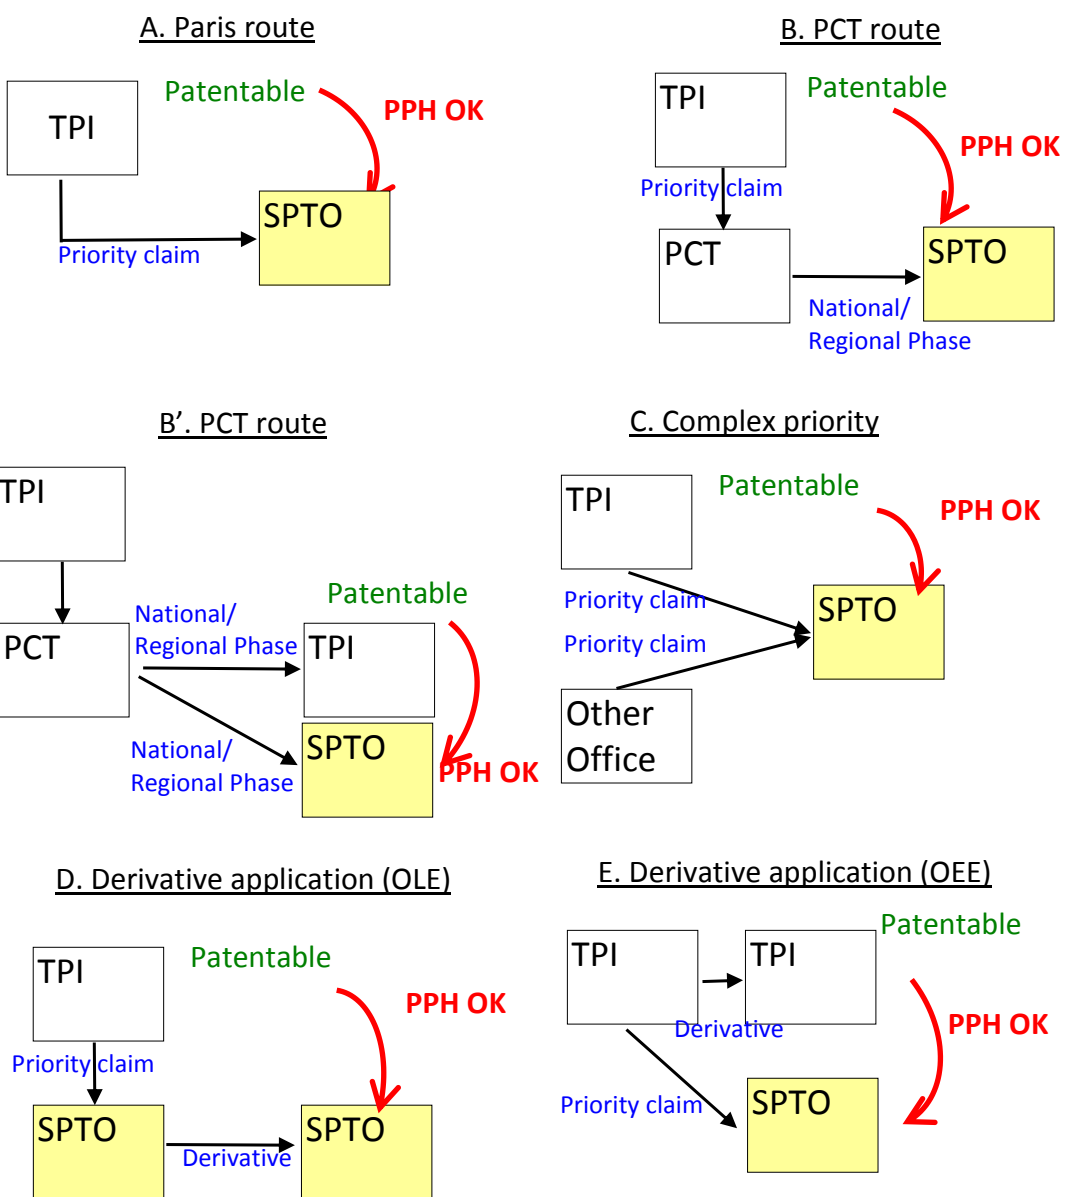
A. Paris route

TPI

Patentable

PPH OK

SPTO

Priority claim

B. PCT route

TPI

Patentable

PPH OK

Priority claim

PCT

SPTO

National/ Regional Phase

B'. PCT route

TPI

PCT

National/ Regional Phase

Patentable

TPI

National/ Regional Phase

SPTO

PPH OK

C. Complex priority

TPI

Patentable

PPH OK

Priority claim

SPTO

Priority claim

Other Office

D. Derivative application (OLE)

TPI

Patentable

PPH OK

Priority claim

SPTO

Derivative

SPTO

E. Derivative application (OEE)

TPI

TPI

Patentable

Derivative

PPH OK

Priority claim

SPTO